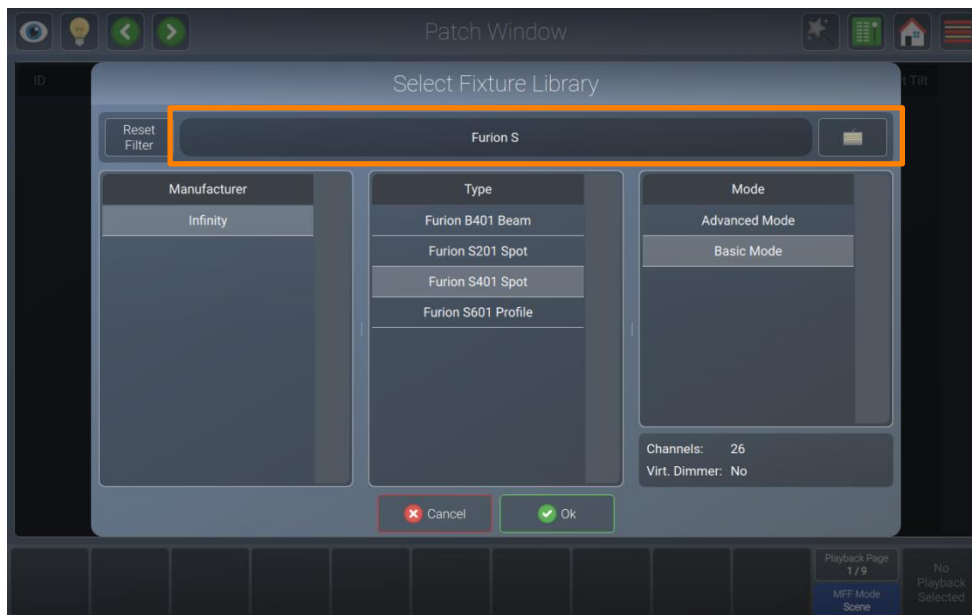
Patch Window

ID

t Tilt

Select Fixture Library

Reset Filter

Furion S

| Manufacturer |
|---|
| Infinity |

| Type |
|---|
| Furion B401 Beam |
| Furion S201 Spot |
| Furion S401 Spot |
| Furion S601 Profile |

| Mode |
|---|
| Advanced Mode |
| Basic Mode |

Channels: 26
Virt. Dimmer: No

Cancel

Ok

Playback Page
1 / 9

MFF Mode
Scene

No Playback Selected